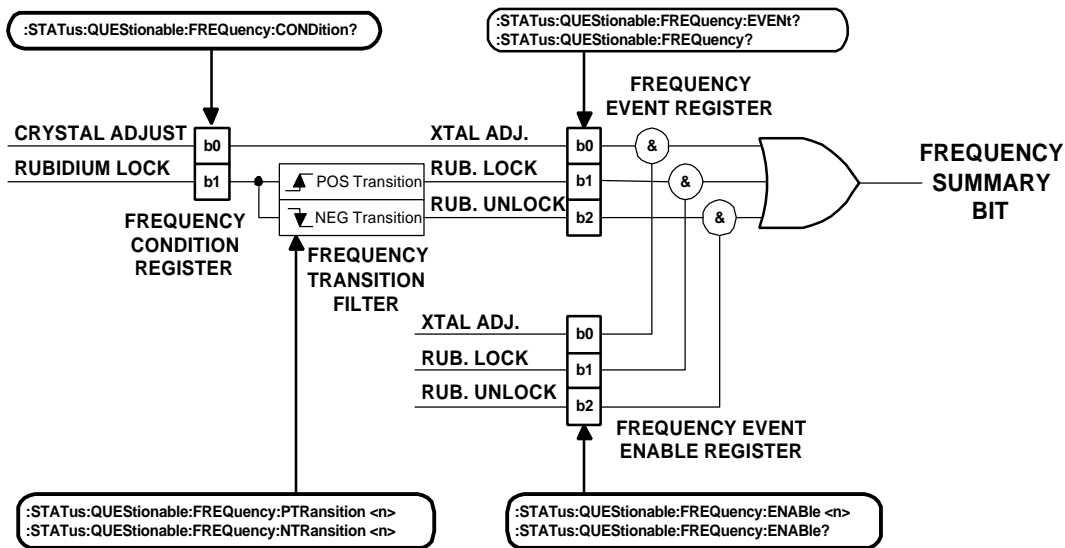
:STATus:QUEStionable:FREQuency:CONDition?

:STATus:QUEStionable:FREQuency:EVENt?
:STATus:QUEStionable:FREQuency?

FREQUENCY EVENT REGISTER

CRYSTAL ADJUST
RUBIDIUM LOCK

b0
b1

FREQUENCY CONDITION REGISTER

POS Transition
NEG Transition

FREQUENCY TRANSITION FILTER

XTAL ADJ.
RUB. LOCK
RUB. UNLOCK

b0
b1
b2

&
&
&

FREQUENCY SUMMARY BIT

XTAL ADJ.
RUB. LOCK
RUB. UNLOCK

b0
b1
b2

FREQUENCY EVENT ENABLE REGISTER

:STATus:QUEStionable:FREQuency:PTRansition <n>
:STATus:QUEStionable:FREQuency:NTRansition <n>

:STATus:QUEStionable:FREQuency:ENABle <n>
:STATus:QUEStionable:FREQuency:ENABle?